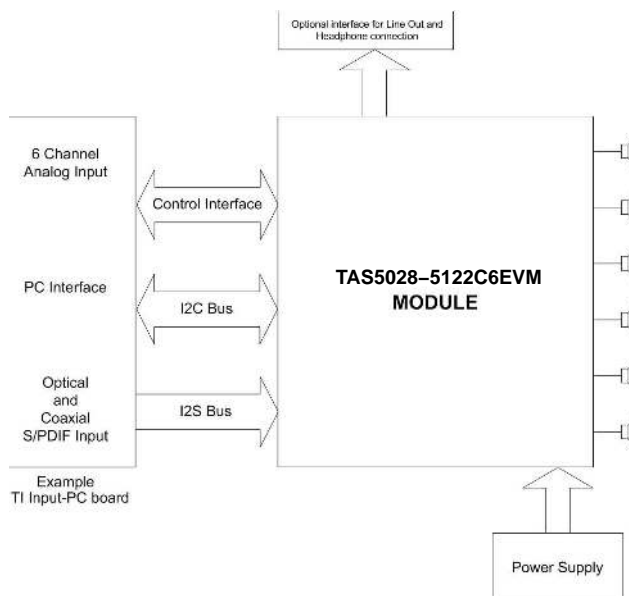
Optional interface for Line Out and Headphone connection

6 Channel Analog Input

PC Interface

Optical and Coaxial S/PDIF Input

Example TI Input-PC board

Control Interface

I2C Bus

I2S Bus

TAS5028–5122C6EVM MODULE

Power Supply